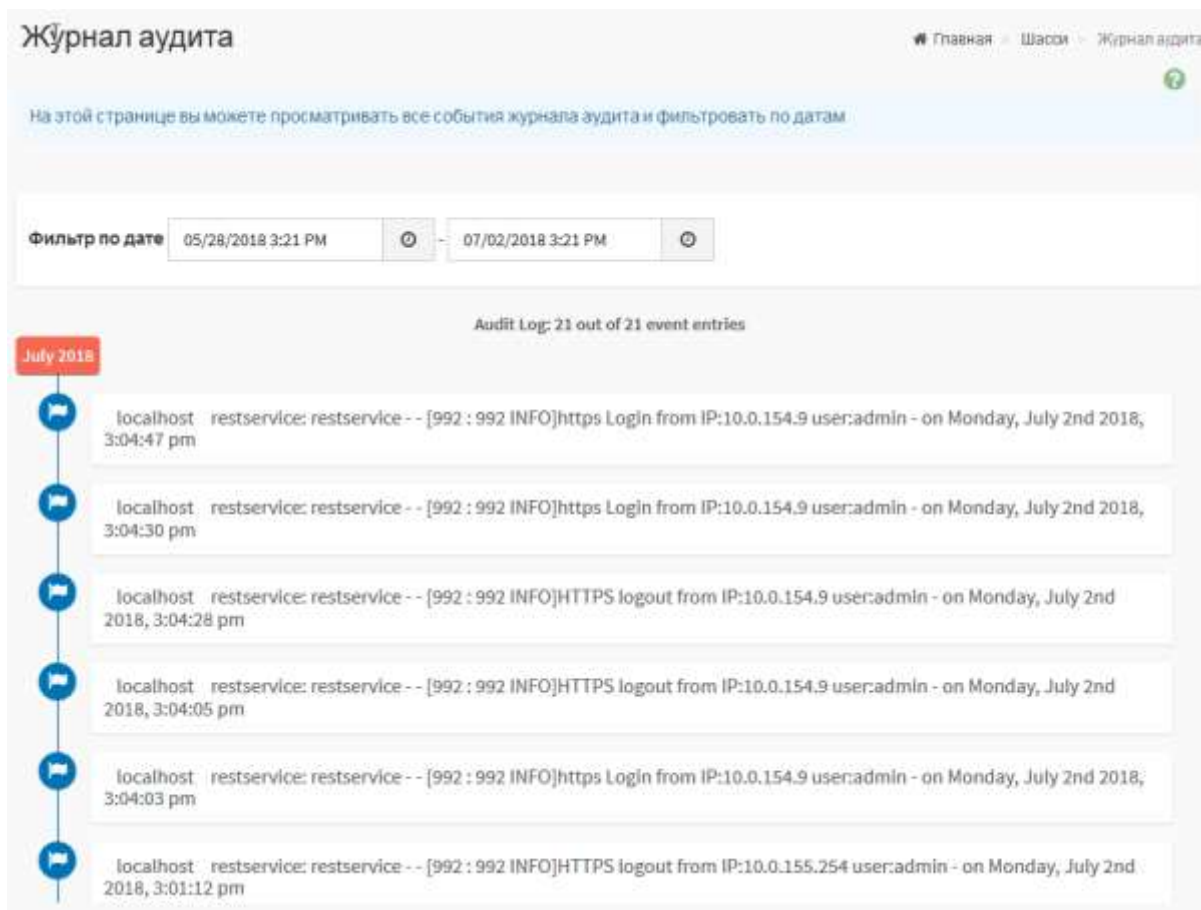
Жўрнал аудита

Главная > Шасси > Журнал аудита

На этой странице вы можете просматривать все события журнала аудита и фильтровать по датам

Фильтр по дате 05/28/2018 3:21 PM - 07/02/2018 3:21 PM

Audit Log: 21 out of 21 event entries

July 2018

localhost restservice: restservice - - [992 : 992 INFO]https Login from IP:10.0.154.9 user:admin - on Monday, July 2nd 2018, 3:04:47 pm

localhost restservice: restservice - - [992 : 992 INFO]https Login from IP:10.0.154.9 user:admin - on Monday, July 2nd 2018, 3:04:30 pm

localhost restservice: restservice - - [992 : 992 INFO]HTTPS logout from IP:10.0.154.9 user:admin - on Monday, July 2nd 2018, 3:04:28 pm

localhost restservice: restservice - - [992 : 992 INFO]HTTPS logout from IP:10.0.154.9 user:admin - on Monday, July 2nd 2018, 3:04:05 pm

localhost restservice: restservice - - [992 : 992 INFO]https Login from IP:10.0.154.9 user:admin - on Monday, July 2nd 2018, 3:04:03 pm

localhost restservice: restservice - - [992 : 992 INFO]HTTPS logout from IP:10.0.155.254 user:admin - on Monday, July 2nd 2018, 3:01:12 pm